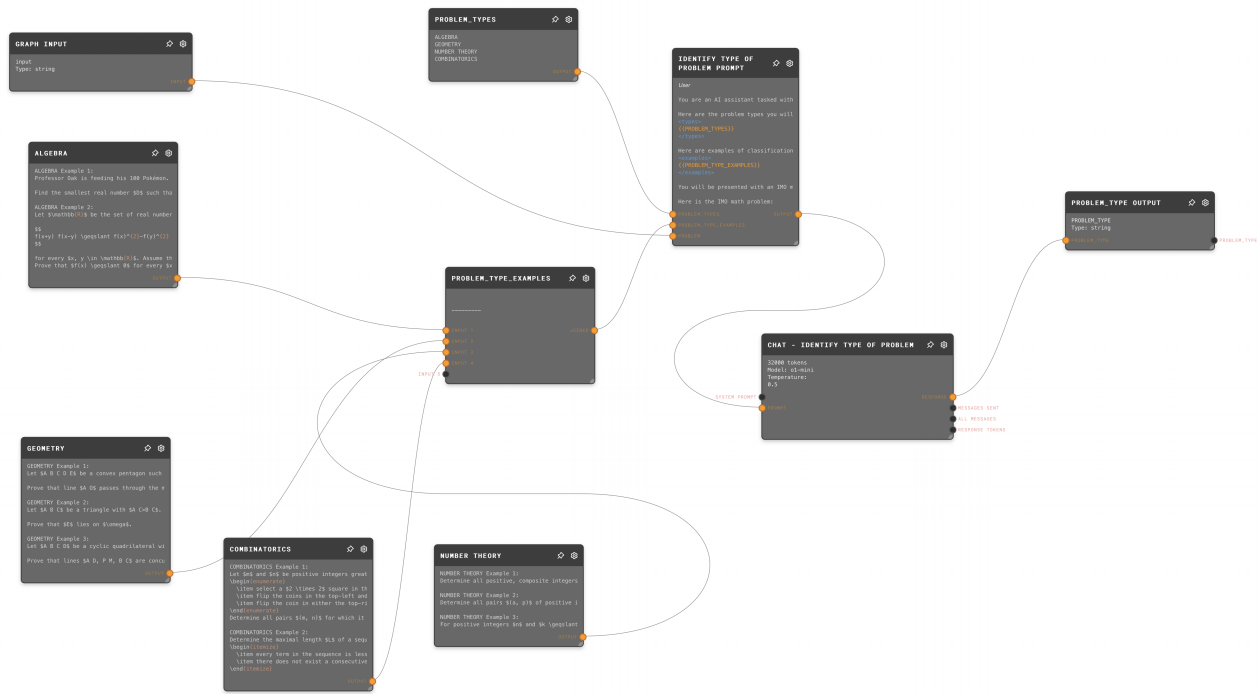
GRAPH INPUT

input
Type: string

PROBLEM_TYPES

ALGEBRA
GEOMETRY
NUMBER THEORY
COMBINATORICS

IDENTIFY TYPE OF PROBLEM PROMPT

User

You are an AI assistant tasked with

Here are the problem types you will
<types>
{{PROBLEM_TYPES}}
</types>

Here are examples of classification
<examples>
{{PROBLEM_TYPE_EXAMPLES}}
</examples>

You will be presented with an IMO m

Here is the IMO math problem:

PROBLEM_TYPE OUTPUT

PROBLEM_TYPE
Type: string

ALGEBRA

ALGEBRA Example 1:
Professor Oak is feeding his 100 Pokemon.

Find the smallest real number $D$ such tha

ALGEBRA Example 2:
Let $\mathbb{R}$ be the set of real number

$$
f(x+y) f(x-y) \geqslant f(x)^{2}-f(y)^{2}
$$

for every $x, y \in \mathbb{R}$. Assume th
Prove that $f(x) \geqslant 0$ for every $x

PROBLEM_TYPE_EXAMPLES

---------

CHAT - IDENTIFY TYPE OF PROBLEM

32000 tokens
Model: o1-mini
Temperature:
0.5

GEOMETRY

GEOMETRY Example 1:
Let $A B C D E$ be a convex pentagon such

Prove that line $A D$ passes through the m

GEOMETRY Example 2:
Let $A B C$ be a triangle with $A C=B C$.

Prove that $E$ lies on $\omega$.

GEOMETRY Example 3:
Let $A B C D$ be a cyclic quadrilateral wi

Prove that lines $A D, P M, B C$ are concu

COMBINATORICS

COMBINATORICS Example 1:
Let $m$ and $n$ be positive integers great
\begin{enumerate}
\item select a $2 \times 2$ square in th
\item flip the coins in the top-left and
\item flip the coin in either the top-ri
\end{enumerate}
Determine all pairs $(m, n)$ for which it

COMBINATORICS Example 2:
Determine the maximal length $L$ of a sequ
\begin{itemize}
\item every term in the sequence is less
\item there does not exist a consecutive
\end{itemize}

NUMBER THEORY

NUMBER THEORY Example 1:
Determine all positive, composite integers

NUMBER THEORY Example 2:
Determine all pairs $(a, p)$ of positive i

NUMBER THEORY Example 3:
For positive integers $n$ and $k \geqslant